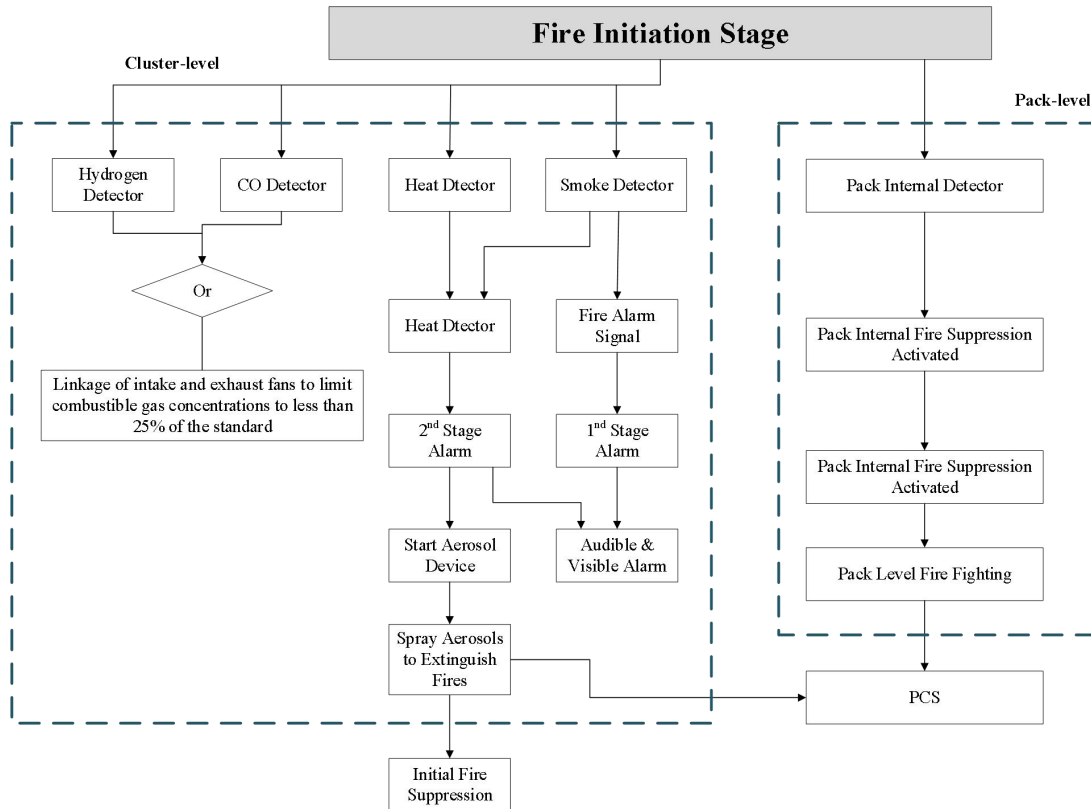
Fire Initiation Stage

Cluster-level

Pack-level

Hydrogen Detector

CO Detector

Heat Dtector

Smoke Detector

Pack Internal Detector

Or

Heat Dtector

Fire Alarm Signal

Linkage of intake and exhaust fans to limit combustible gas concentrations to less than 25% of the standard

Pack Internal Fire Suppression Activated

$2^{nd}$ Stage Alarm

$1^{nd}$ Stage Alarm

Pack Internal Fire Suppression Activated

Start Aerosol Device

Audible & Visible Alarm

Pack Level Fire Fighting

Spray Aerosols to Extinguish Fires

PCS

Initial Fire Suppression